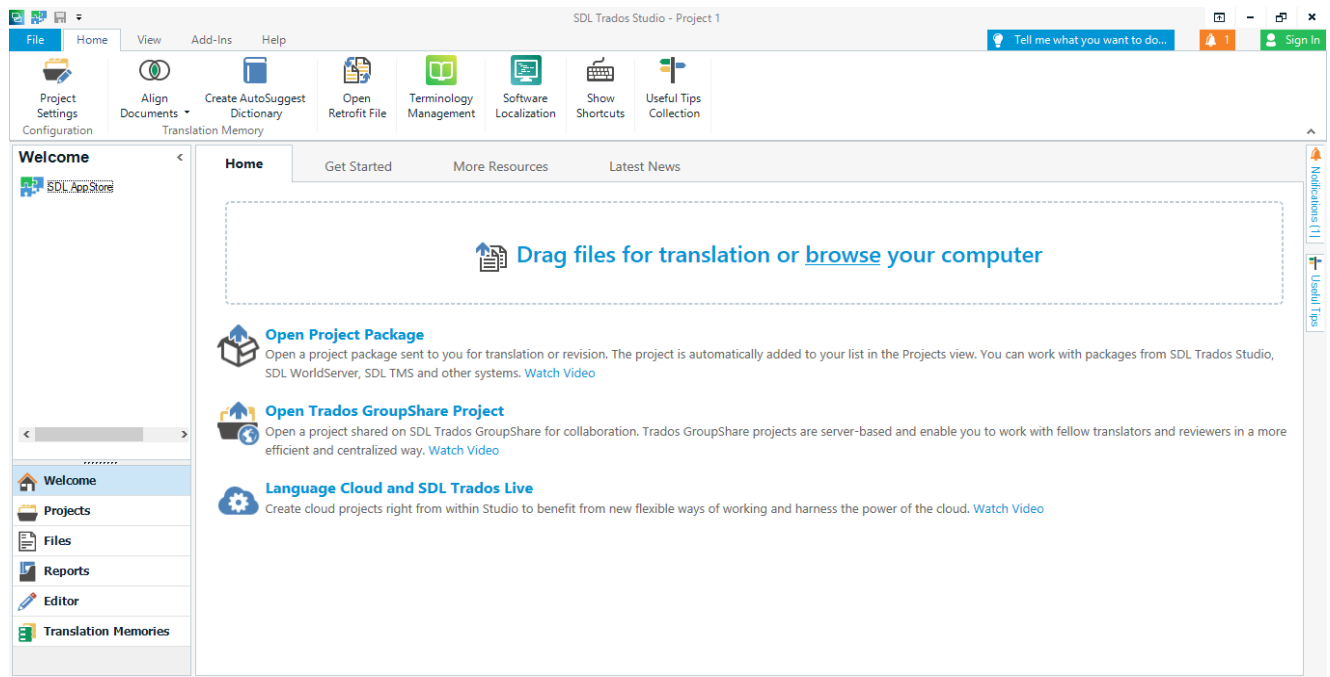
SDL Trados Studio - Project 1

File Home View Add-Ins Help

Tell me what you want to do...

1

Sign In

Project Settings
Configuration

Align Documents

Create AutoSuggest Dictionary
Translation Memory

Open Retrofit File

Terminology Management

Software Localization

Show Shortcuts

Useful Tips Collection

Welcome

SDL AppStore

Welcome
Projects
Files
Reports
Editor
Translation Memories

Home Get Started More Resources Latest News

Drag files for translation or browse your computer

Open Project Package
Open a project package sent to you for translation or revision. The project is automatically added to your list in the Projects view. You can work with packages from SDL Trados Studio, SDL WorldServer, SDL TMS and other systems. Watch Video

Open Trados GroupShare Project
Open a project shared on SDL Trados GroupShare for collaboration. Trados GroupShare projects are server-based and enable you to work with fellow translators and reviewers in a more efficient and centralized way. Watch Video

Language Cloud and SDL Trados Live
Create cloud projects right from within Studio to benefit from new flexible ways of working and harness the power of the cloud. Watch Video

Notifications (1)
Useful Tips